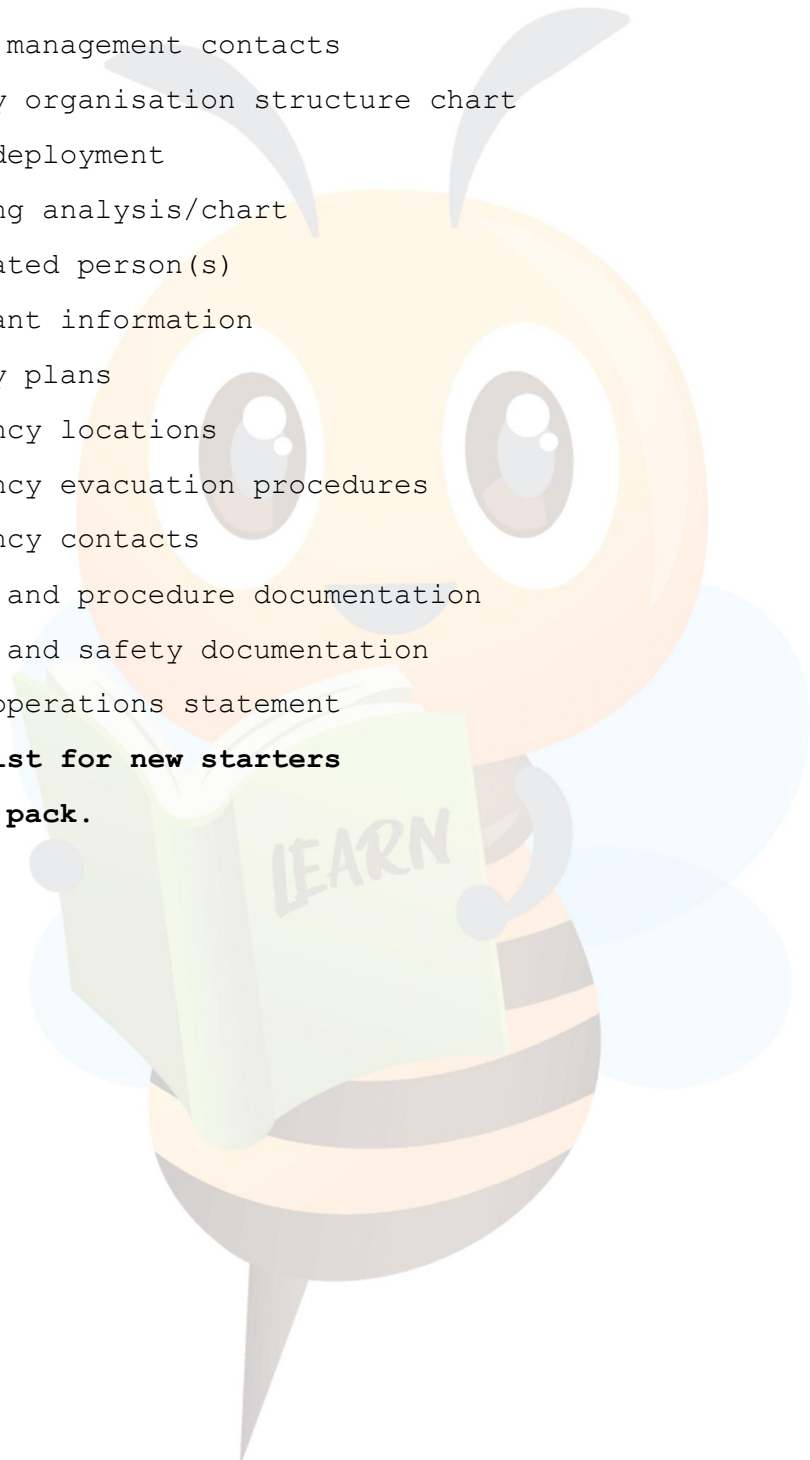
management contacts
y organisation structure chart
deployment
ng analysis/chart
ated person(s)
ant information
y plans
ncy locations
ncy evacuation procedures
ncy contacts
and procedure documentation
and safety documentation
operations statement
**st for new starters**
**pack.**

LEARN